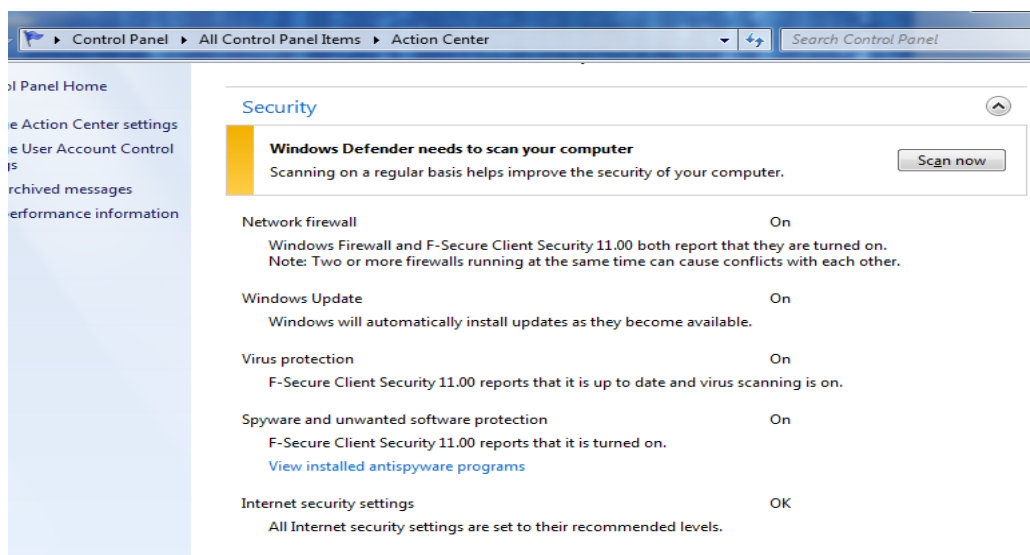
▸ Control Panel ▸ All Control Panel Items ▸ Action Center

Search Control Panel

ol Panel Home

e Action Center settings

e User Account Control
s

rchived messages

erformance information

Security

Windows Defender needs to scan your computer

Scanning on a regular basis helps improve the security of your computer.

Scan now

Network firewall

On

Windows Firewall and F-Secure Client Security 11.00 both report that they are turned on.
Note: Two or more firewalls running at the same time can cause conflicts with each other.

Windows Update

On

Windows will automatically install updates as they become available.

Virus protection

On

F-Secure Client Security 11.00 reports that it is up to date and virus scanning is on.

Spyware and unwanted software protection

On

F-Secure Client Security 11.00 reports that it is turned on.

View installed antispyware programs

Internet security settings

OK

All Internet security settings are set to their recommended levels.